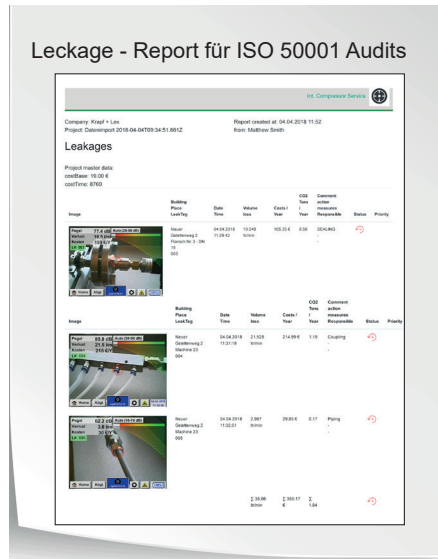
Leckage - Report für ISO 50001 Audits

Int. Compressor Service

Company: Krapf + Lex
Project: Dateiimport 2018-04-04T09:34:51.881Z

Report created at: 04.04.2018 11:52
from: Matthew Smith

Leakages

Project master data:
costBase: 19.00 €
costTime: 8760

| Image | Building Place LeakTag | Date Time | Volume loss | Costs / Year | CO2 Tons / Year | Comment action measures Responsible | Status | Priority |
|---|---|---|---|---|---|---|---|---|
| Pegel 77.4 dB Verlust 10.1 l/min Kosten 105.3 € LK 003 | Neuer Gesellenweg 2 Flansch Nr 3 - DN 10 003 | 04.04.2018 11:29:42 | 10.249 ltr/min | 105.33 € | 0.56 | SEALING | | |

| Image | Building Place LeakTag | Date Time | Volume loss | Costs / Year | CO2 Tons / Year | Comment action measures Responsible | Status | Priority |
|---|---|---|---|---|---|---|---|---|
| Pegel 85.8 dB Verlust 21.5 l/min Kosten 215 € LK 004 | Neuer Gesellenweg 2 Maschine 23 004 | 04.04.2018 11:31:16 | 21.525 ltr/min | 214.99 € | 1.15 | Coupling | | |
| Pegel 62.2 dB Verlust 2.9 l/min Kosten 30 € LK 005 | Neuer Gesellenweg 2 Maschine 23 005 | 04.04.2018 11:32:51 | 2.997 ltr/min | 29.85 € | 0.17 | Piping | | |
| | | | ∑ 35.06 ltr/min | ∑ 350.17 € | ∑ 1.84 | | | |